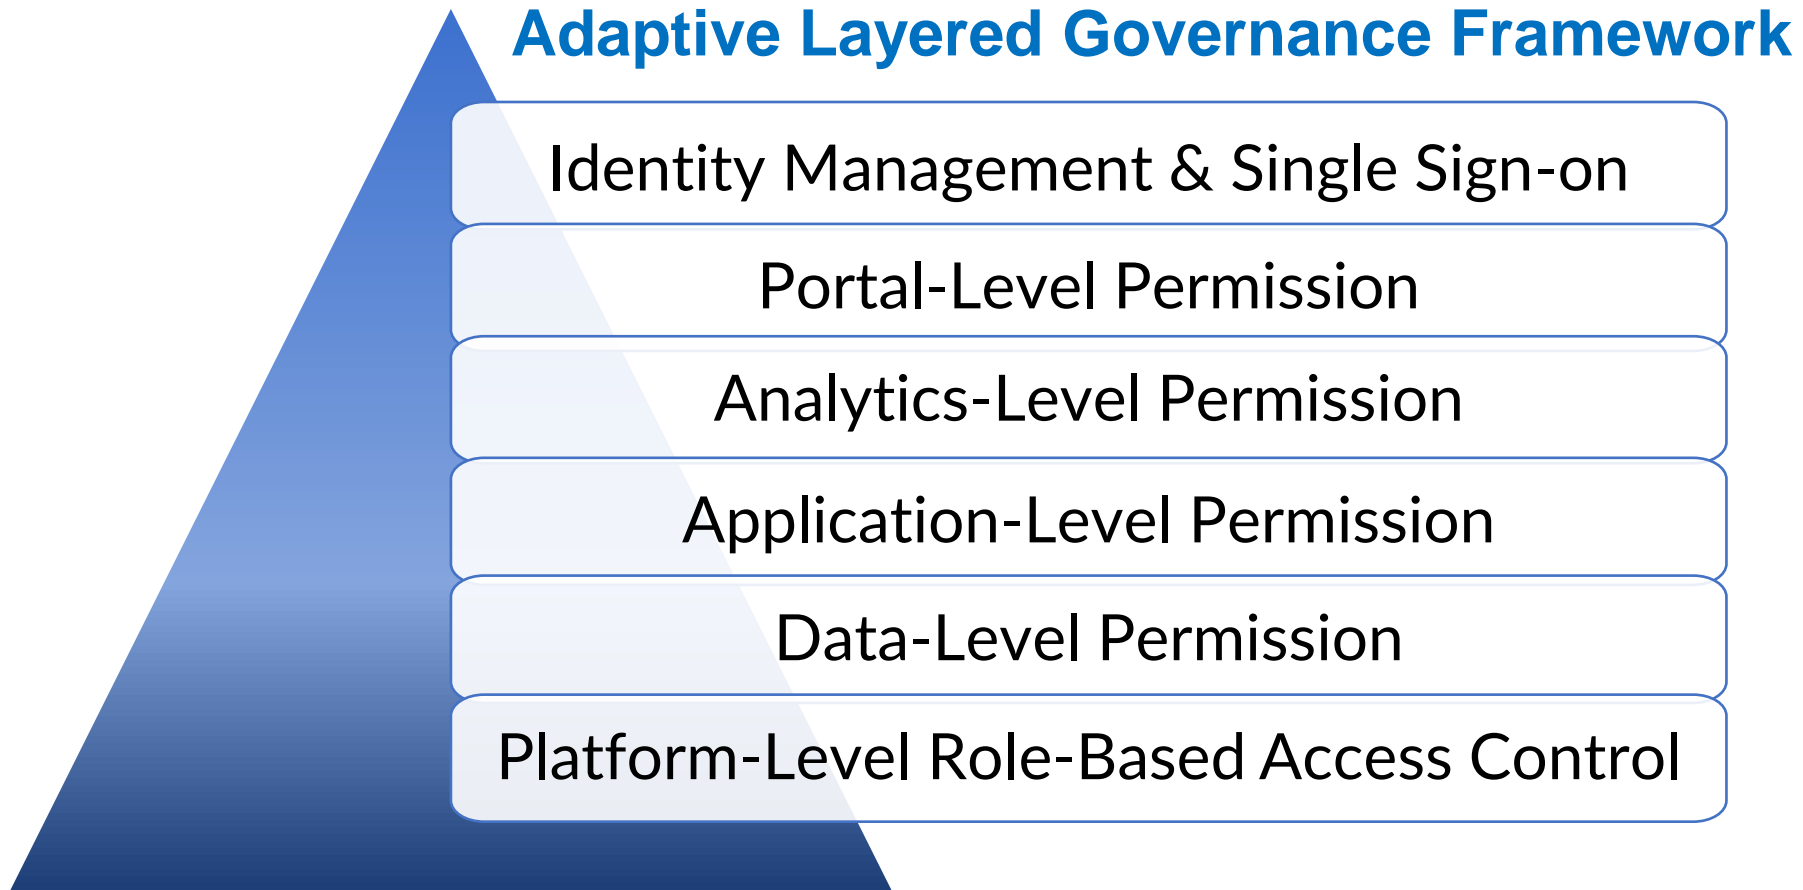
Adaptive Layered Governance Framework

Identity Management & Single Sign-on

Portal-Level Permission

Analytics-Level Permission

Application-Level Permission

Data-Level Permission

Platform-Level Role-Based Access Control